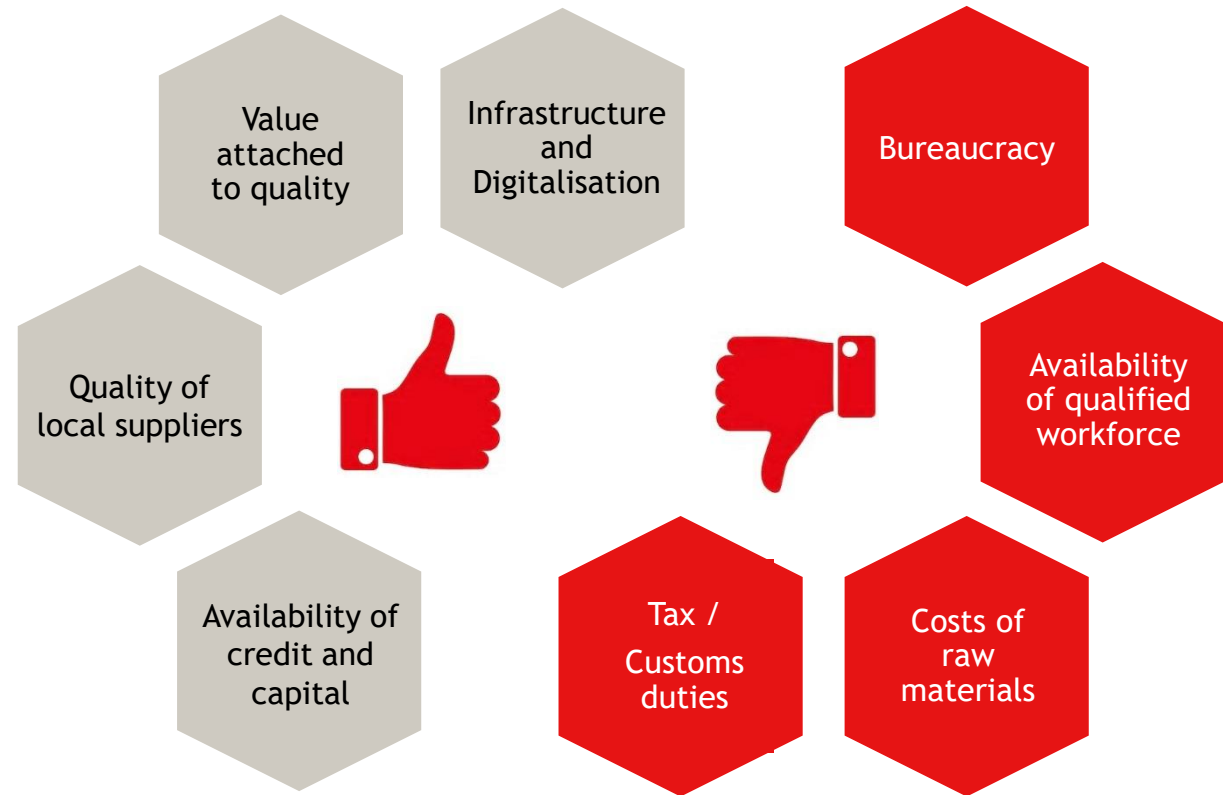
Value attached to quality

Infrastructure and Digitalisation

Bureaucracy

Quality of local suppliers

Availability of qualified workforce

Availability of credit and capital

Tax / Customs duties

Costs of raw materials